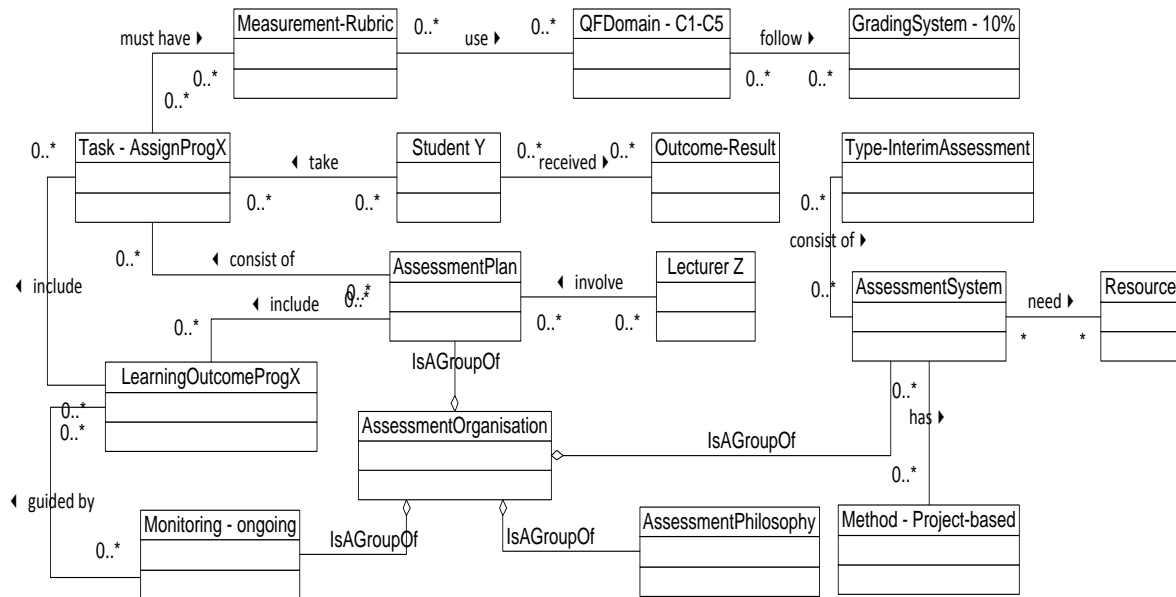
must have ▸
Measurement-Rubric
0..*
use ▸
0..*
QFDomain - C1-C5
follow ▸
GradingSystem - 10%
0..*
0..*
0..*
0..*
0..*
Task - AssignProgX
◂ take
Student Y
0..*
received ▸
0..*
Outcome-Result
Type-InterimAssessment
0..*
0..*
0..*
0..*
consist of ▸
◂ consist of
AssessmentPlan
◂ involve
Lecturer Z
◂ include
◂ include
0..*
0..*
0..*
0..*
0..*
AssessmentSystem
need ▸
Resource
*
*
IsAGroupOf
LearningOutcomeProgX
0..*
0..*
0..*
has ▸
AssessmentOrganisation
IsAGroupOf
0..*
◂ guided by
Monitoring - ongoing
0..*
IsAGroupOf
IsAGroupOf
AssessmentPhilosophy
Method - Project-based